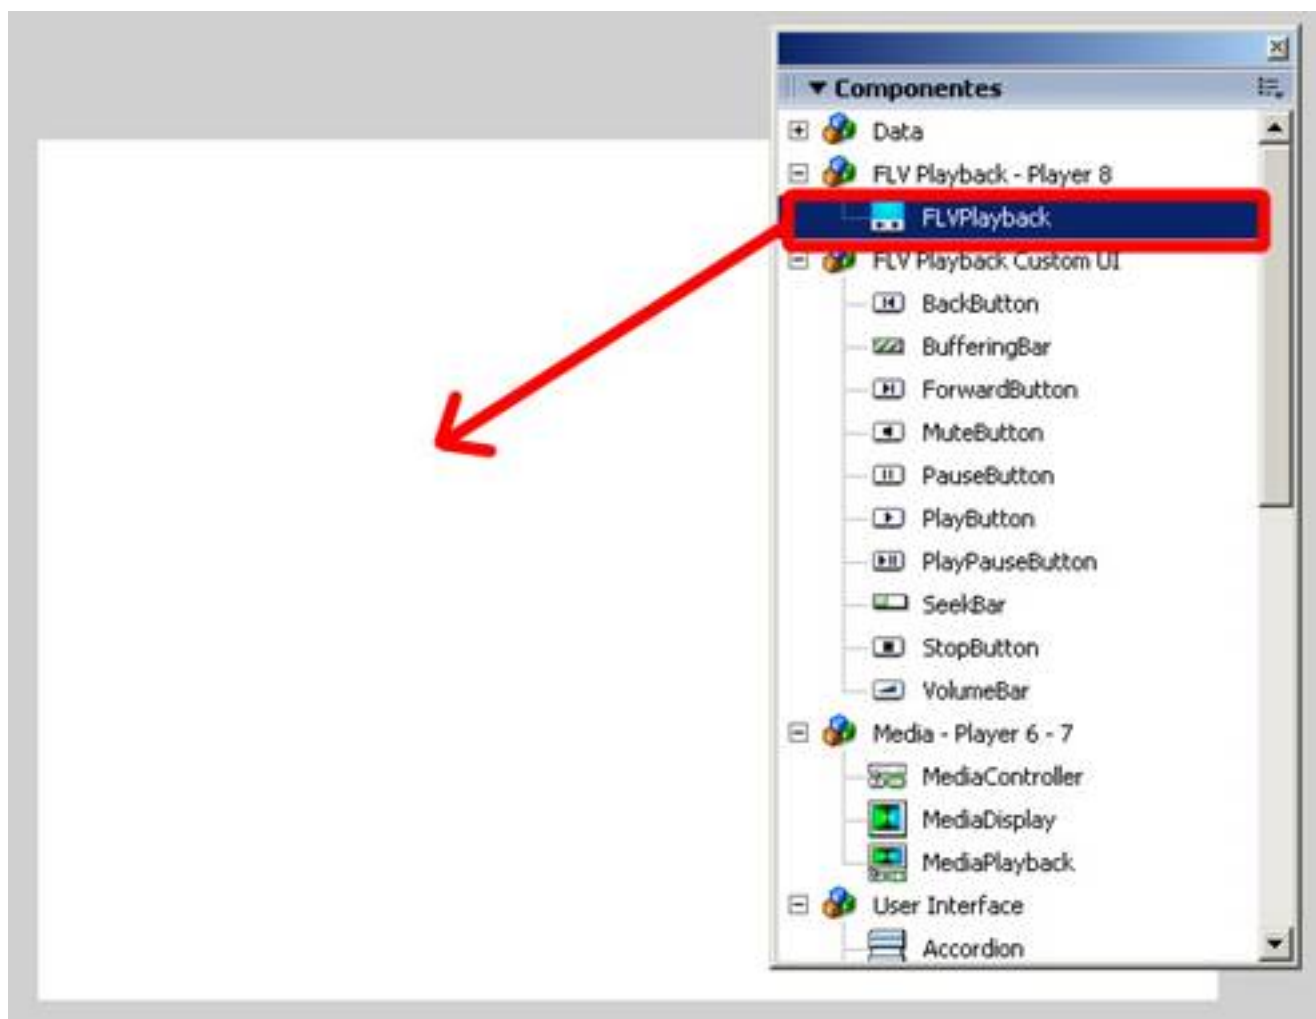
Componentes
Data
FLV Playback - Player 8
FLVPlayback
FLV Playback Custom UI
BackButton
BufferingBar
ForwardButton
MuteButton
PauseButton
PlayButton
PlayPauseButton
SeekBar
StopButton
VolumeBar
Media - Player 6 - 7
MediaController
MediaDisplay
MediaPlayback
User Interface
Accordion